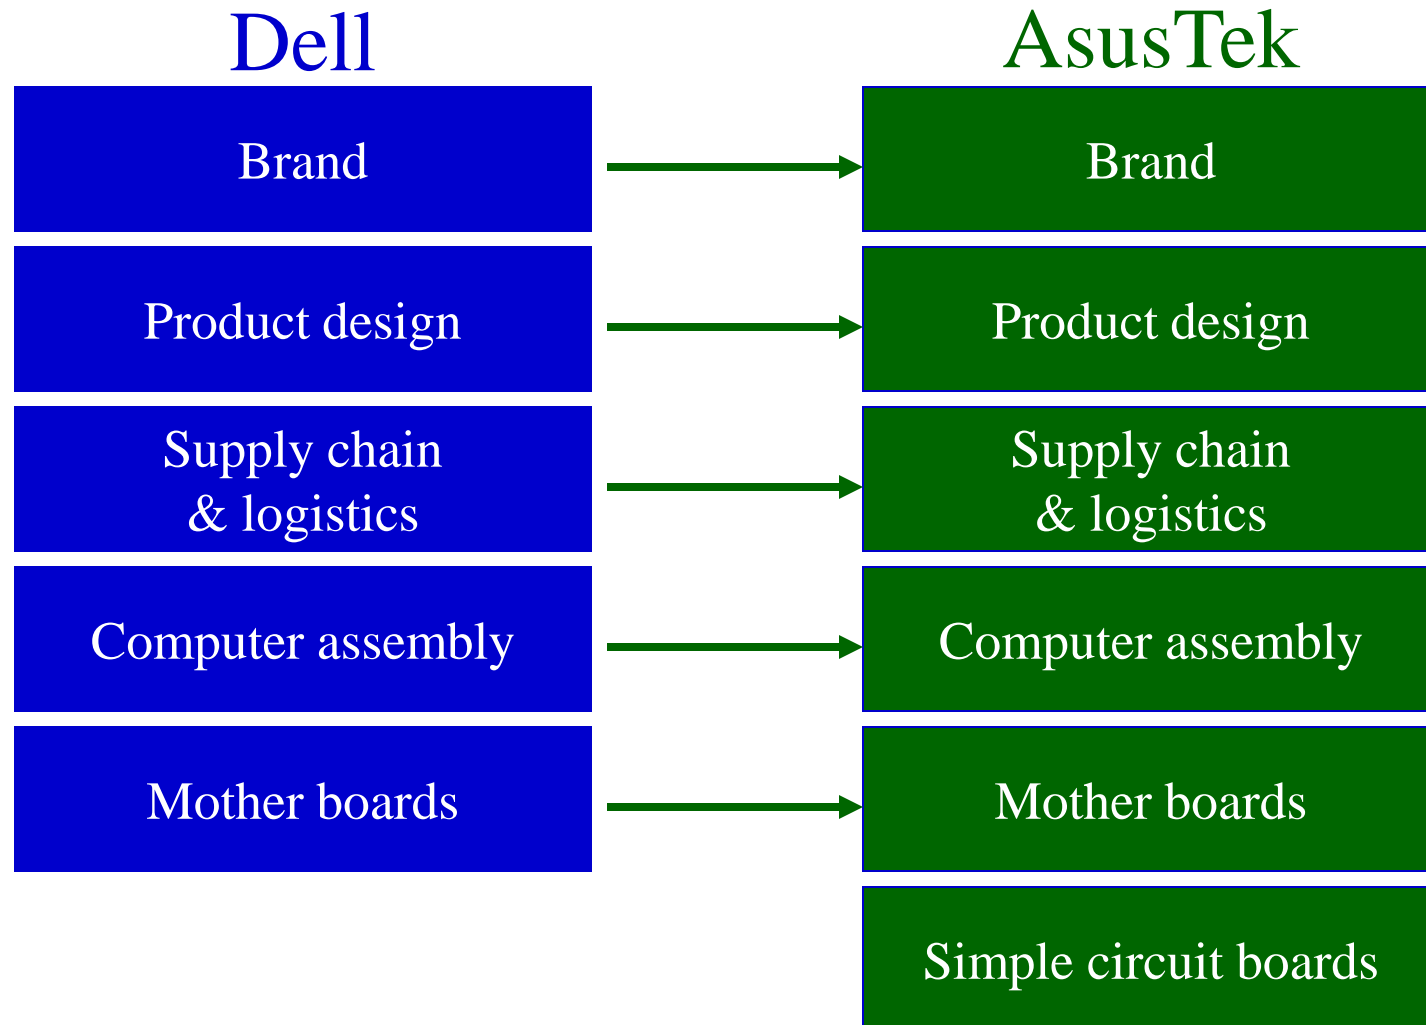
Dell

Brand

Product design

Supply chain & logistics

Computer assembly

Mother boards

AsusTek

Brand

Product design

Supply chain & logistics

Computer assembly

Mother boards

Simple circuit boards